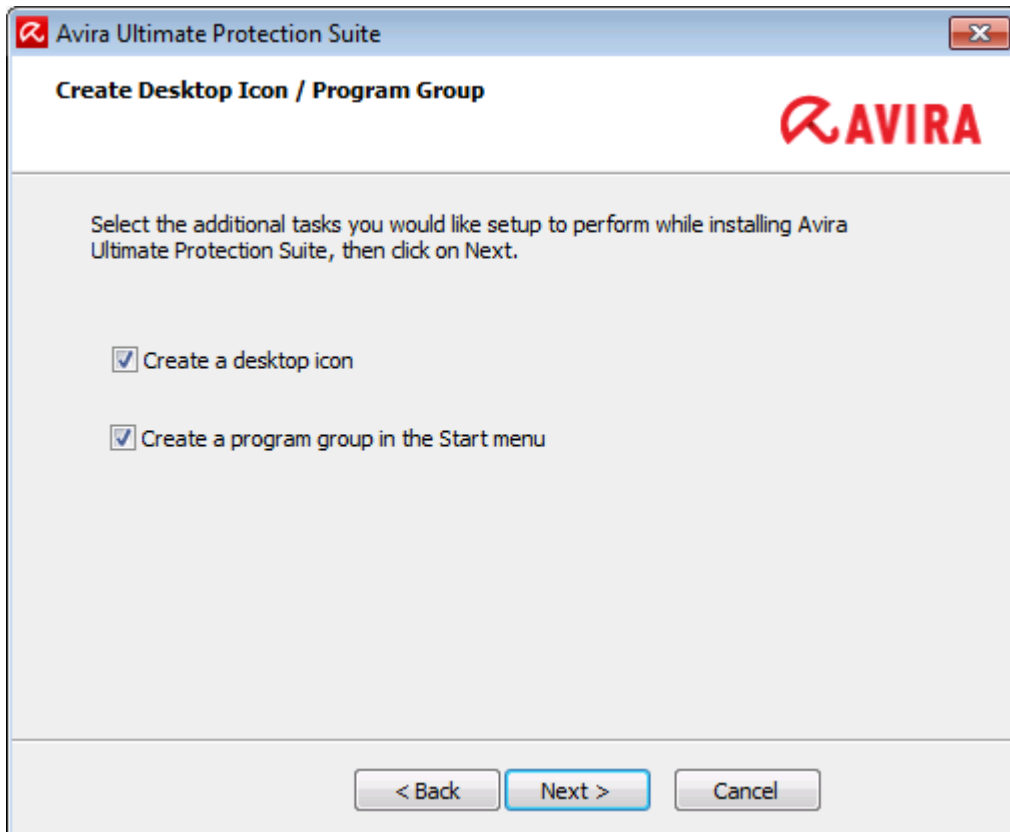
Avira Ultimate Protection Suite

Create Desktop Icon / Program Group

AVIRA

Select the additional tasks you would like setup to perform while installing Avira Ultimate Protection Suite, then click on Next.

Create a desktop icon

Create a program group in the Start menu

< Back
Next >
Cancel